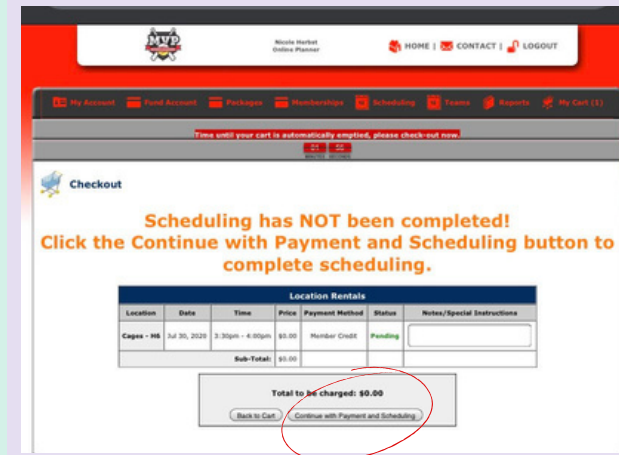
MVP

Nicole Harbst
Online Planner

HOME | CONTACT | LOGOUT

My Account | Fund Account | Packages | Memberships | Scheduling | Teams | Reports | My Cart (1)

Time until your cart is automatically emptied, please check-out now.

21 56
MINUTES SECONDS

Checkout

Scheduling has NOT been completed!
Click the Continue with Payment and Scheduling button to complete scheduling.

| Location Rentals | | | | | | |
|---|---|---|---|---|---|---|
| Location | Date | Time | Price | Payment Method | Status | Notes/Special Instructions |
| Cages - H6 | Jul 30, 2020 | 3:30pm - 4:00pm | $0.00 | Member Credit | Pending | |
| | | Sub-Total: | $0.00 | | | |

Total to be charged: $0.00

Back to Cart | Continue with Payment and Scheduling